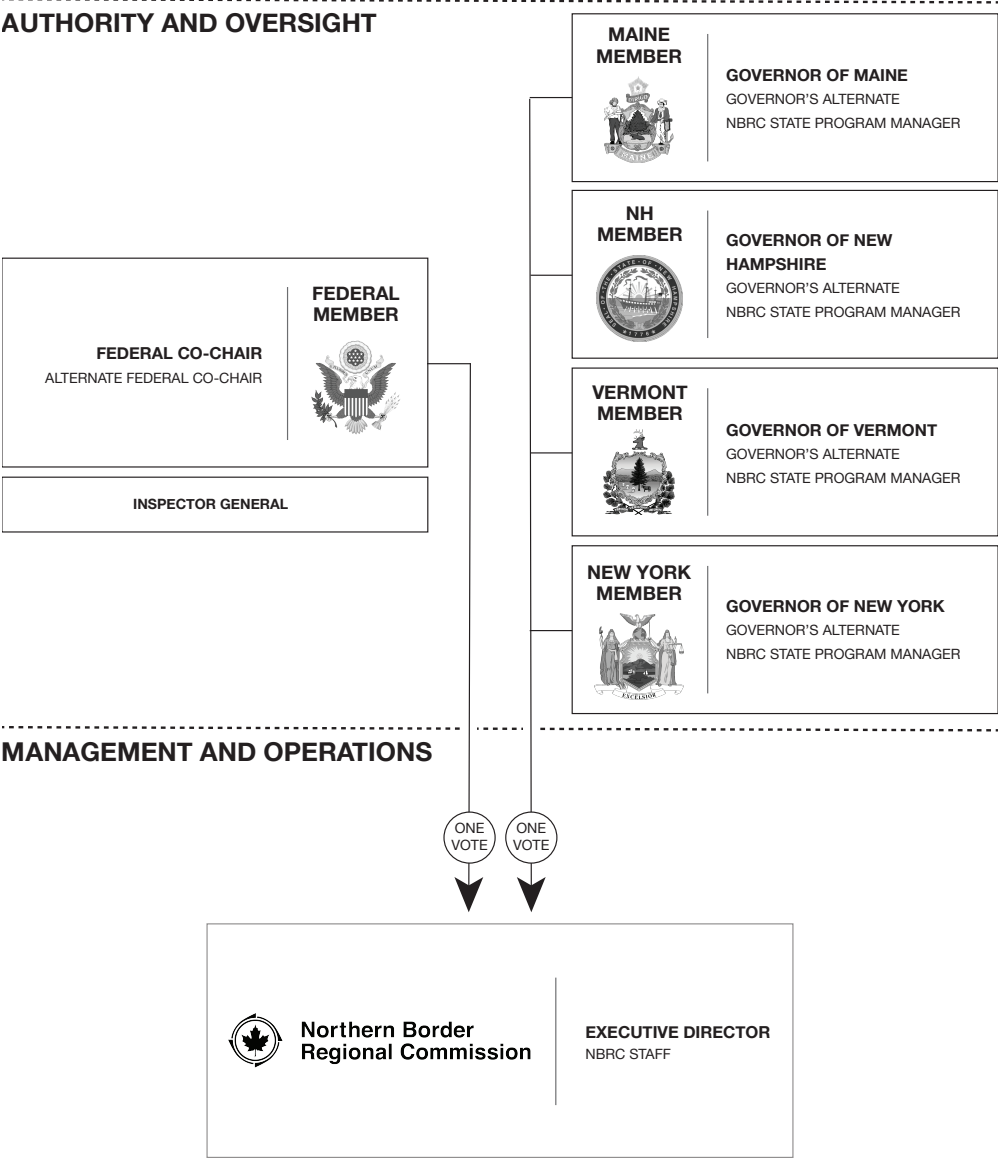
AUTHORITY AND OVERSIGHT

FEDERAL CO-CHAIR
ALTERNATE FEDERAL CO-CHAIR

FEDERAL MEMBER

INSPECTOR GENERAL

MAINE MEMBER

GOVERNOR OF MAINE
GOVERNOR'S ALTERNATE
NBRC STATE PROGRAM MANAGER

NH MEMBER

GOVERNOR OF NEW HAMPSHIRE
GOVERNOR'S ALTERNATE
NBRC STATE PROGRAM MANAGER

VERMONT MEMBER

GOVERNOR OF VERMONT
GOVERNOR'S ALTERNATE
NBRC STATE PROGRAM MANAGER

NEW YORK MEMBER

GOVERNOR OF NEW YORK
GOVERNOR'S ALTERNATE
NBRC STATE PROGRAM MANAGER

MANAGEMENT AND OPERATIONS

ONE VOTE

ONE VOTE

Northern Border Regional Commission

EXECUTIVE DIRECTOR
NBRC STAFF